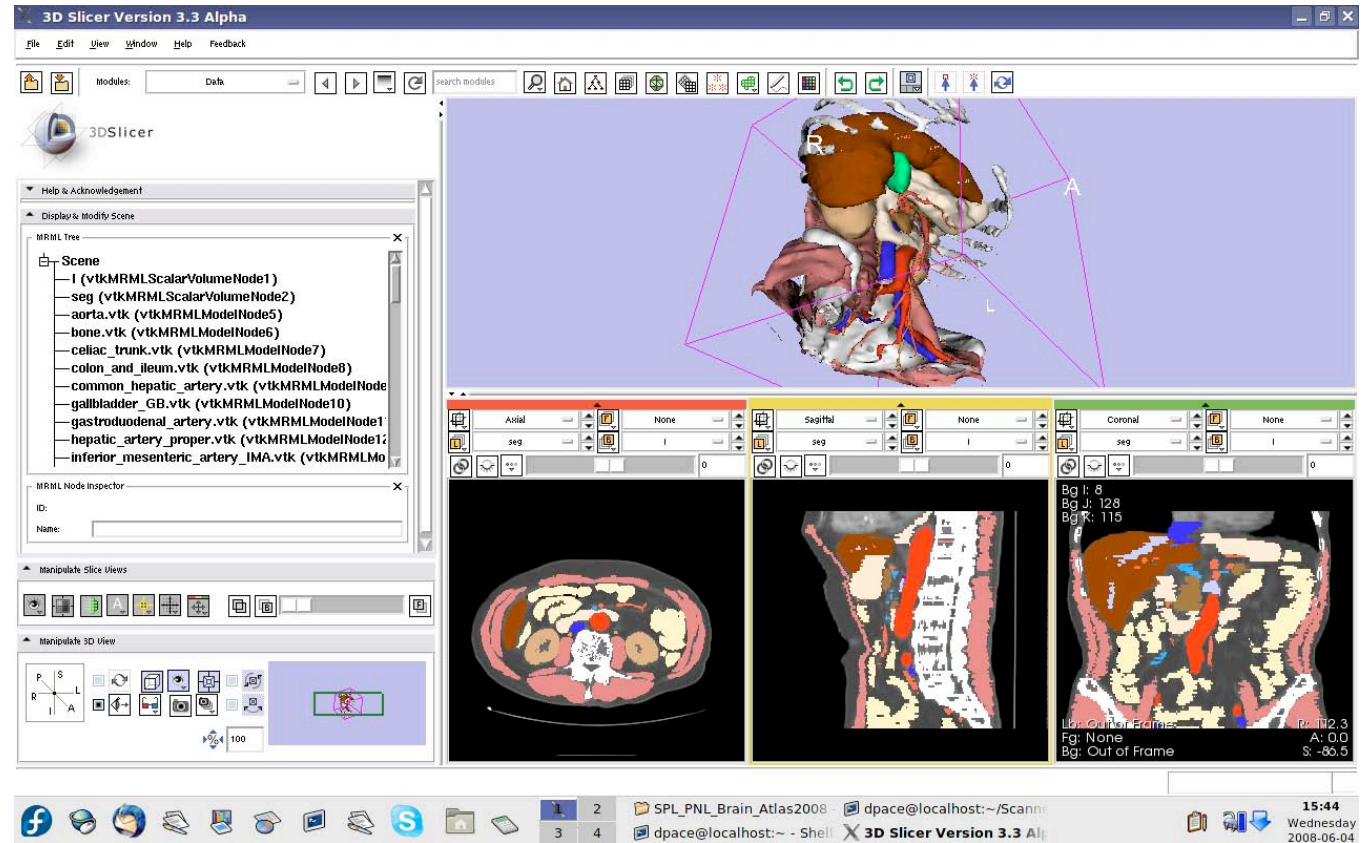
3D Slicer Version 3.3 Alpha

File Edit View Window Help Feedback

Modules: Data

search modules

3DSlicer

Help & Acknowledgement

Display & Modify Scene

MRML Tree

Scene
I (vtkMRMLScalarVolumeNode1)
seg (vtkMRMLScalarVolumeNode2)
aorta.vtk (vtkMRMLModelNode5)
bone.vtk (vtkMRMLModelNode6)
celiac_trunk.vtk (vtkMRMLModelNode7)
colon_and_ileum.vtk (vtkMRMLModelNode8)
common_hepatic_artery.vtk (vtkMRMLModelNode
gallbladder_GB.vtk (vtkMRMLModelNode10)
gastroduodenal_artery.vtk (vtkMRMLModelNode1
hepatic_artery_proper.vtk (vtkMRMLModelNode12
inferior_mesenteric_artery_IMA.vtk (vtkMRMLMo

MRML Node Inspector

ID:

Name:

Manipulate Slice Views

Manipulate 3D View

P S L R I A

100

R A L

Axial None
seg I
0

Sagittal None
seg I
0

Coronal None
seg I
0

Bg I: 8
Bg J: 128
Bg K: 115

Lb: Out of Frame
Fg: None
Bg: Out of Frame

R: 112.3
A: 0.0
S: -86.5

1 2 3 4

SPL_PNL_Brain_Atlas2008
dpace@localhost:~/Scann
dpace@localhost:~ - Shell
3D Slicer Version 3.3 Al

15:44
Wednesday
2008-06-04